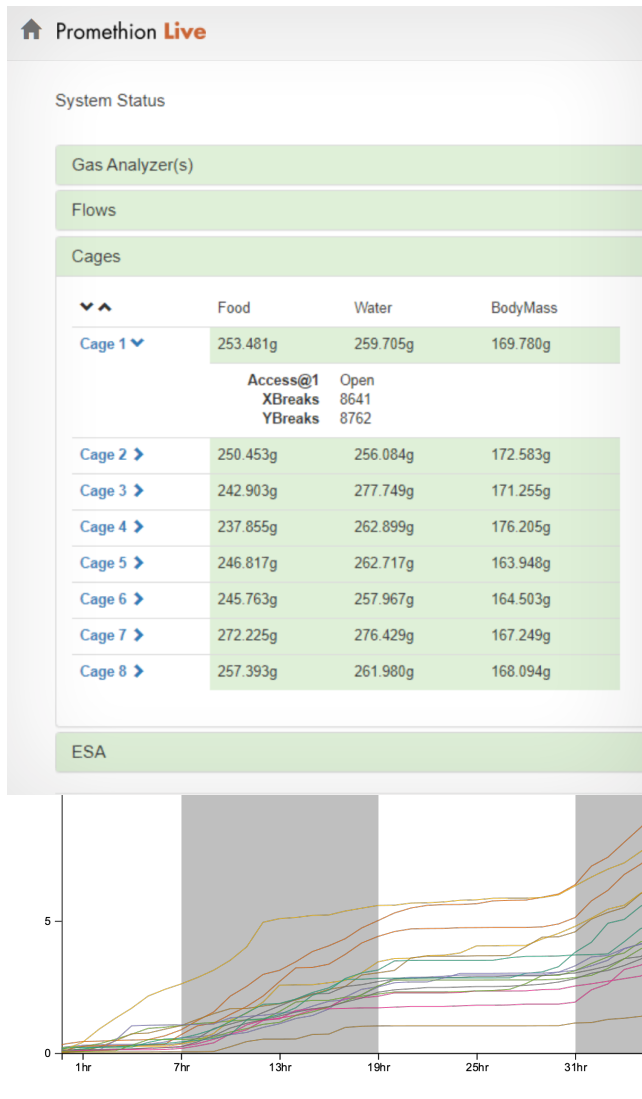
Promethion Live

System Status

Gas Analyzer(s)

Flows

Cages

| | Food | Water | BodyMass |
|---|---|---|---|
| Cage 1 | 253.481g | 259.705g | 169.780g |

Access@1 Open
XBreaks 8641
YBreaks 8762

| | Food | Water | BodyMass |
|---|---|---|---|
| Cage 2 | 250.453g | 256.084g | 172.583g |
| Cage 3 | 242.903g | 277.749g | 171.255g |
| Cage 4 | 237.855g | 262.899g | 176.205g |
| Cage 5 | 246.817g | 262.717g | 163.948g |
| Cage 6 | 245.763g | 257.967g | 164.503g |
| Cage 7 | 272.225g | 276.429g | 167.249g |
| Cage 8 | 257.393g | 261.980g | 168.094g |

ESA

5
0
1hr 7hr 13hr 19hr 25hr 31hr